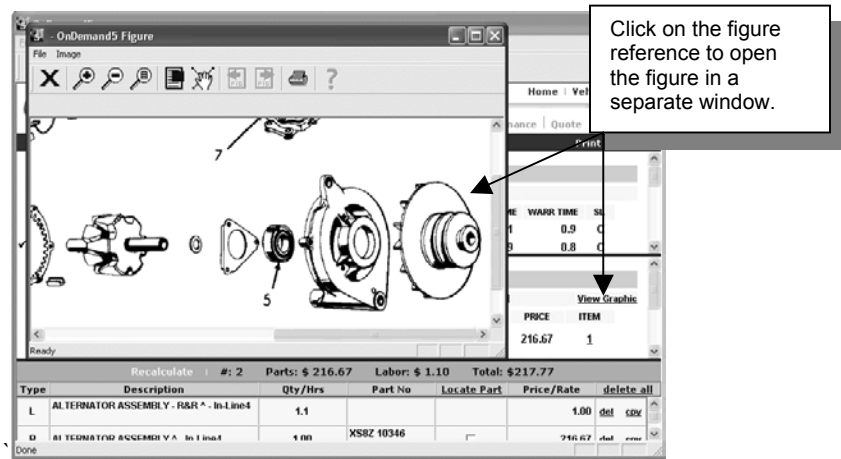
OnDemand5 Figure

File Image

Click on the figure reference to open the figure in a separate window.

Home | Yel

nance | Quote

Print

ME WARR TIME SU

1 0.9 C

9 0.8 C

7

5

View Graphic

PRICE ITEM

216.67 1

Ready

Recalculate | #: 2 Parts: $ 216.67 Labor: $ 1.10 Total: $217.77

| Type | Description | Qty/Hrs | Part No | Locate Part | Price/Rate | delete all |
|---|---|---|---|---|---|---|
| L | ALTERNATOR ASSEMBLY - R&R ^ - In-Line4 | 1.1 | | | 1.00 | del cpy |
| P | ALTERNATOR ASSEMBLY ^ In-Line4 | 1.00 | XS8Z 10346 | | 216.67 | del cpy |

Done